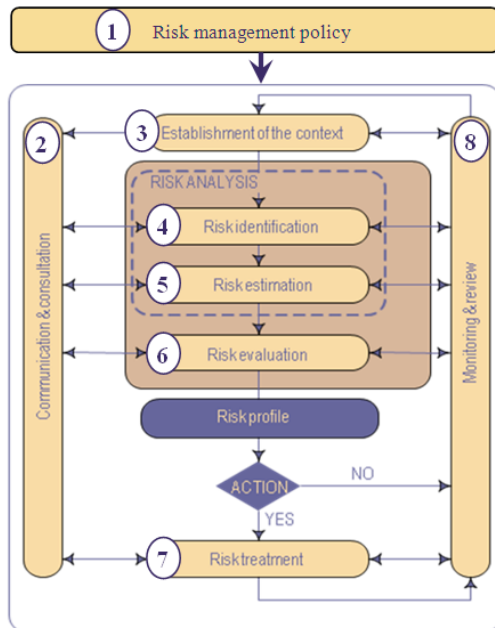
1 Risk management policy

2 Communication & consultation

3 Establishment of the context

RISK ANALYSIS

4 Risk identification

5 Risk estimation

6 Risk evaluation

Risk profile

ACTION

NO

YES

7 Risk treatment

8 Monitoring & review